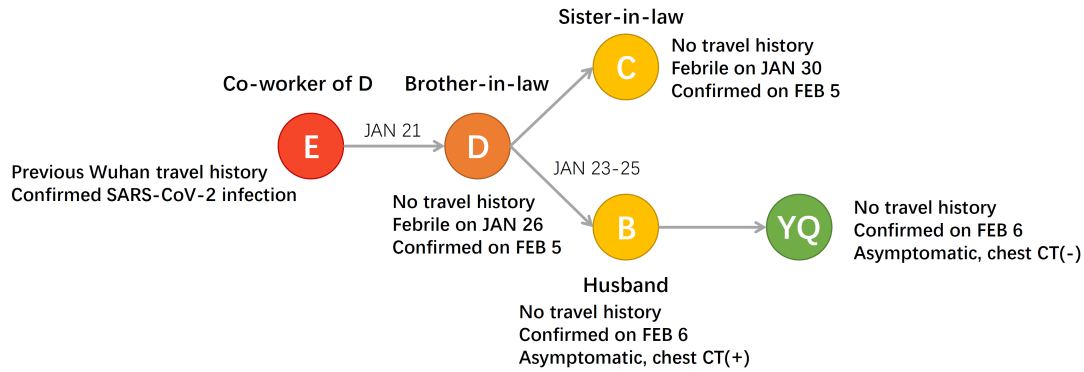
Sister-in-law

C

No travel history
Febrile on JAN 30
Confirmed on FEB 5

Co-worker of D

Brother-in-law

E

JAN 21

D

Previous Wuhan travel history
Confirmed SARS-CoV-2 infection

JAN 23-25

No travel history
Febrile on JAN 26
Confirmed on FEB 5

B

YQ

No travel history
Confirmed on FEB 6
Asymptomatic, chest CT(-)

Husband

No travel history
Confirmed on FEB 6
Asymptomatic, chest CT(+)